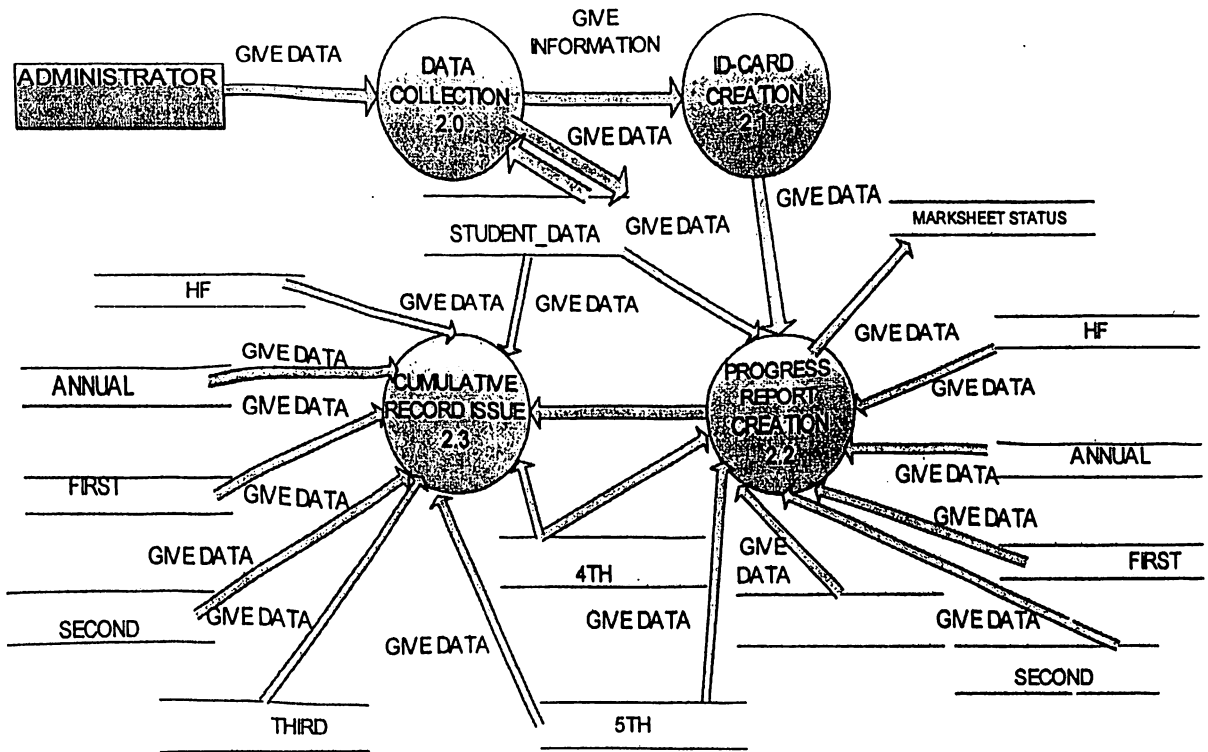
ADMINISTRATOR

GIVE DATA

DATA COLLECTION 2.0

GIVE INFORMATION

ID-CARD CREATION 2.1

GIVE DATA

GIVE DATA

GIVE DATA

MARKSHEET STATUS

STUDENT_DATA

HF

GIVE DATA

GIVE DATA

GIVE DATA

ANNUAL

GIVE DATA

CUMULATIVE RECORD ISSUE 2.3

PROGRESS REPORT CREATION 2.2

GIVE DATA

HF

GIVE DATA

ANNUAL

GIVE DATA

FIRST

GIVE DATA

GIVE DATA

GIVE DATA

FIRST

GIVE DATA

4TH

SECOND

GIVE DATA

GIVE DATA

GIVE DATA

GIVE DATA

SECOND

THIRD

5TH